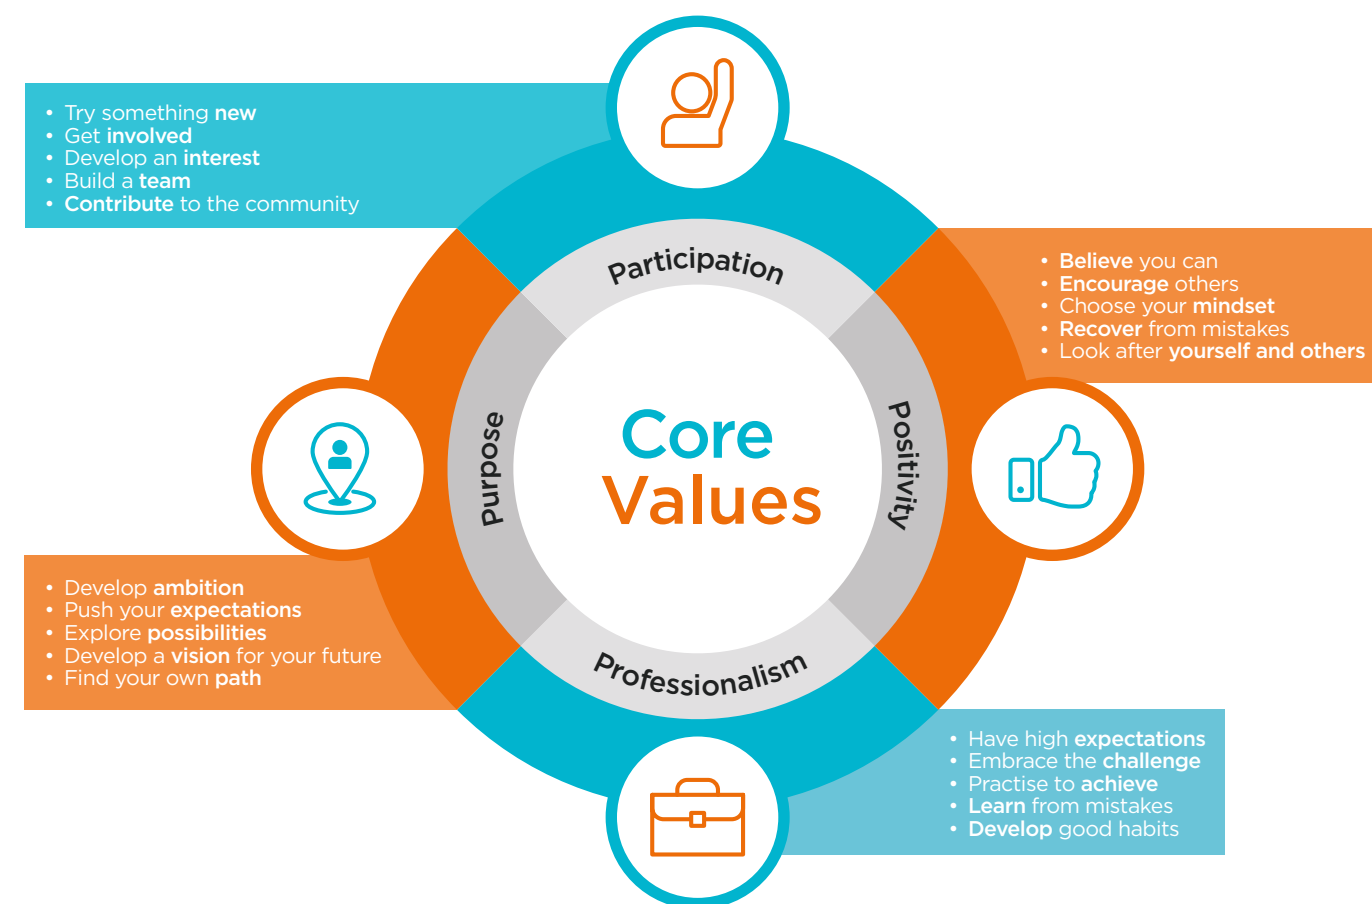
- Try something new
- Get involved
- Develop an interest
- Build a team
- Contribute to the community

- Believe you can
- Encourage others
- Choose your mindset
- Recover from mistakes
- Look after yourself and others

Participation

Purpose

Core Values

Positivity

Professionalism

- Develop ambition
- Push your expectations
- Explore possibilities
- Develop a vision for your future
- Find your own path

- Have high expectations
- Embrace the challenge
- Practise to achieve
- Learn from mistakes
- Develop good habits